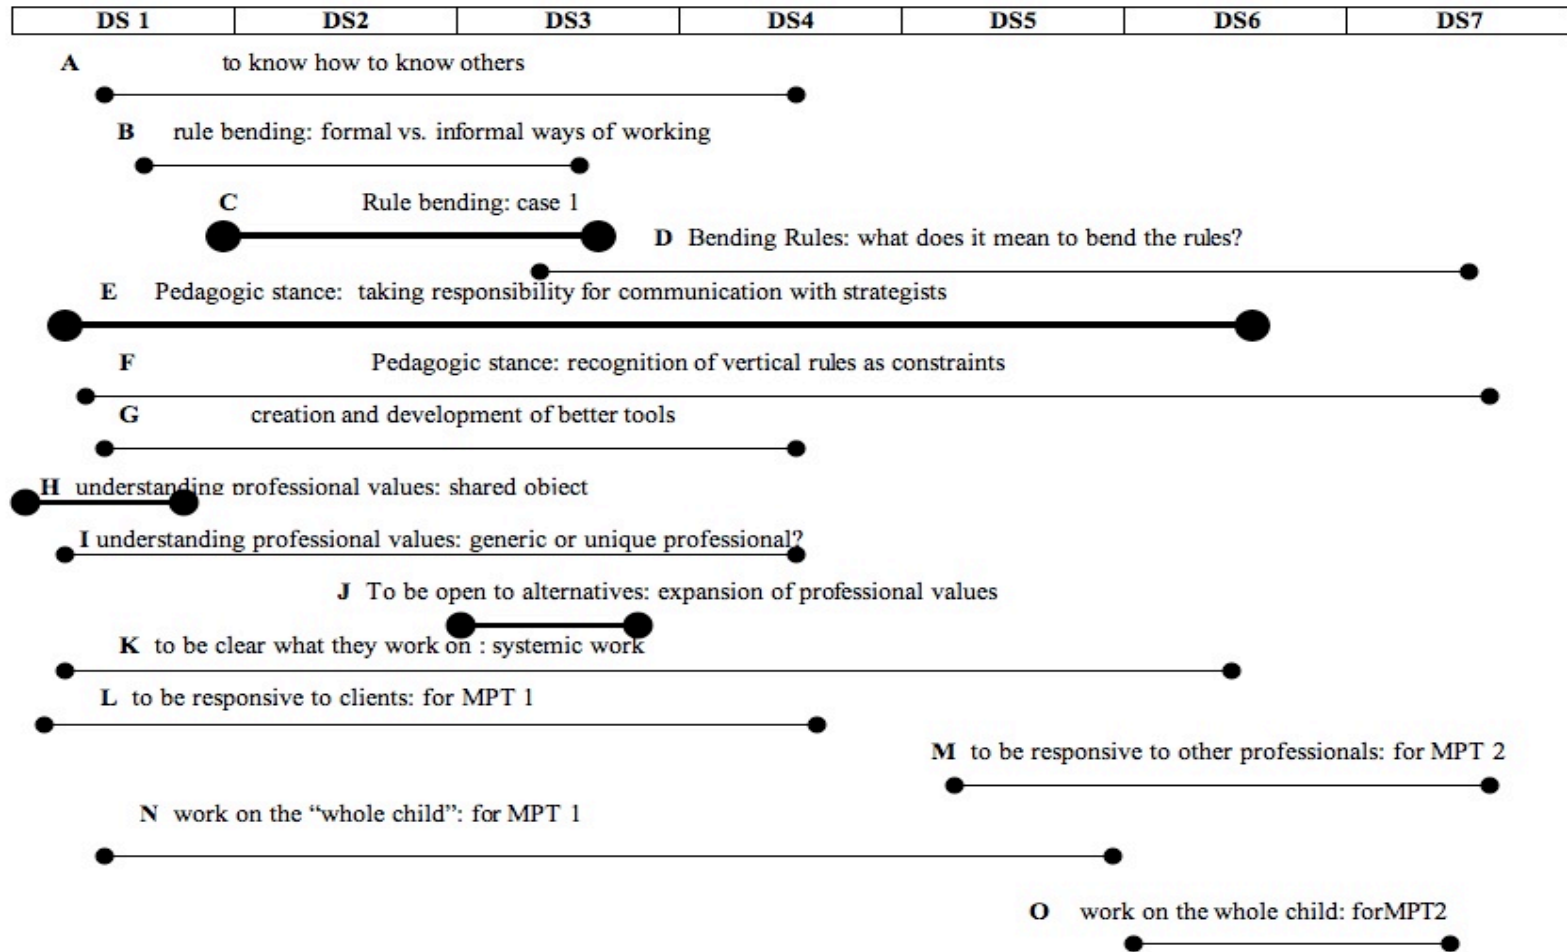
| DS 1 | DS2 | DS3 | DS4 | DS5 | DS6 | DS7 |
|---|---|---|---|---|---|---|

A to know how to know others

B rule bending: formal vs. informal ways of working

C Rule bending: case 1

D Bending Rules: what does it mean to bend the rules?

E Pedagogic stance: taking responsibility for communication with strategists

F Pedagogic stance: recognition of vertical rules as constraints

G creation and development of better tools

H understanding professional values: shared object

I understanding professional values: generic or unique professional?

J To be open to alternatives: expansion of professional values

K to be clear what they work on : systemic work

L to be responsive to clients: for MPT 1

M to be responsive to other professionals: for MPT 2

N work on the "whole child": for MPT 1

O work on the whole child: forMPT2